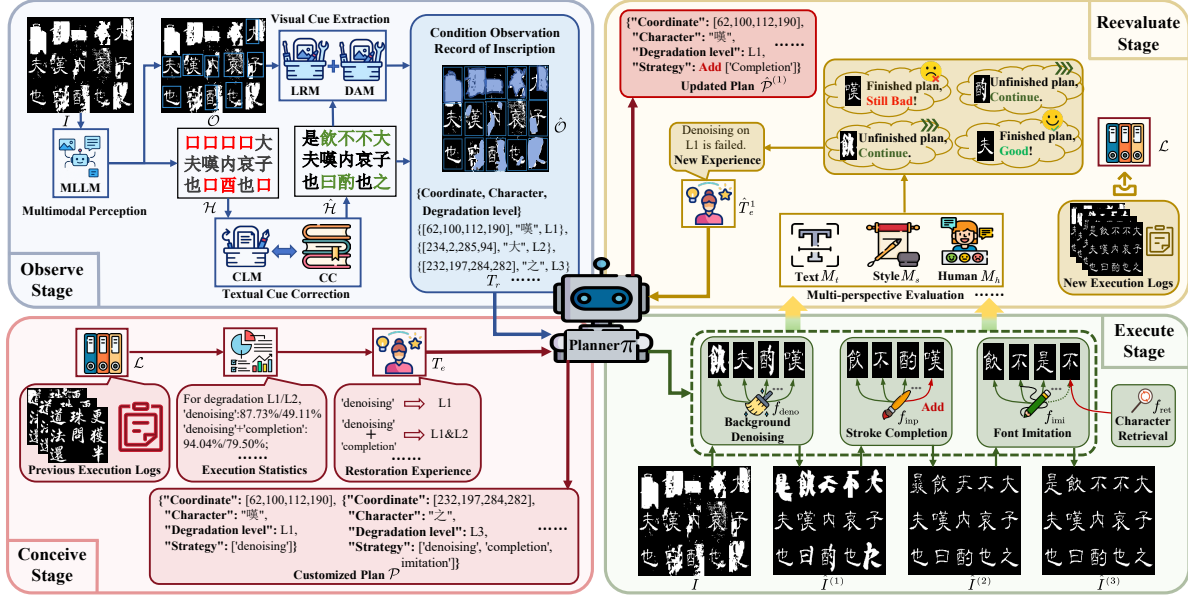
Visual Cue Extraction

$I$

$\mathcal{O}$

LRM

DAM

Condition Observation Record of Inscription

$\hat{\mathcal{O}}$

MLLM

Multimodal Perception

口口口口大
夫嘆内哀子
也口酉也口

$\mathcal{H}$

是飲不不大
夫嘆内哀子
也曰酌也之

$\hat{\mathcal{H}}$

CLM

CC

Textual Cue Correction

{Coordinate, Character, Degradation level}
{[62,100,112,190], "嘆", L1},
{[234,2,285,94], "大", L2},
{[232,197,284,282], "之", L3}
$T_r$ ……

Observe Stage

{"Coordinate": [62,100,112,190],
"Character": "嘆", ……
"Degradation level": L1,
"Strategy": Add ['Completion']}
Updated Plan $\hat{\mathcal{P}}^{(1)}$

Reevaluate Stage

Denoising on L1 is failed.
New Experience

$\hat{T}_e^1$

Finished plan, Still Bad!

Unfinished plan, Continue.

Unfinished plan, Continue.

Finished plan, Good!

$\mathcal{L}$

Text $M_t$

Style $M_s$

Human $M_h$

Multi-perspective Evaluation ……

New Execution Logs

$\mathcal{L}$

Previous Execution Logs

For degradation L1/L2,
'denoising':87.73%/49.11%
'denoising'+'completion':
94.04%/79.50%;
……

Execution Statistics

$T_e$

'denoising' ⇨ L1
'denoising' + 'completion' ⇨ L1&L2

Restoration Experience

Planner $\pi$

Execute Stage

$f_{\text{deno}}$

Background Denoising

Add

$f_{\text{imp}}$

Stroke Completion

$f_{\text{imi}}$

Font Imitation

$f_{\text{ret}}$

Character Retrieval

{"Coordinate": [62,100,112,190],
"Character": "嘆",
"Degradation level": L1,
"Strategy": ['denoising']}

{"Coordinate": [232,197,284,282],
"Character": "之",
"Degradation level": L3,
"Strategy": ['denoising', 'completion', imitation']}
……

Customized Plan $\mathcal{P}$

Conceive Stage

$I$

$\hat{I}^{(1)}$

$\hat{I}^{(2)}$

$\hat{I}^{(3)}$